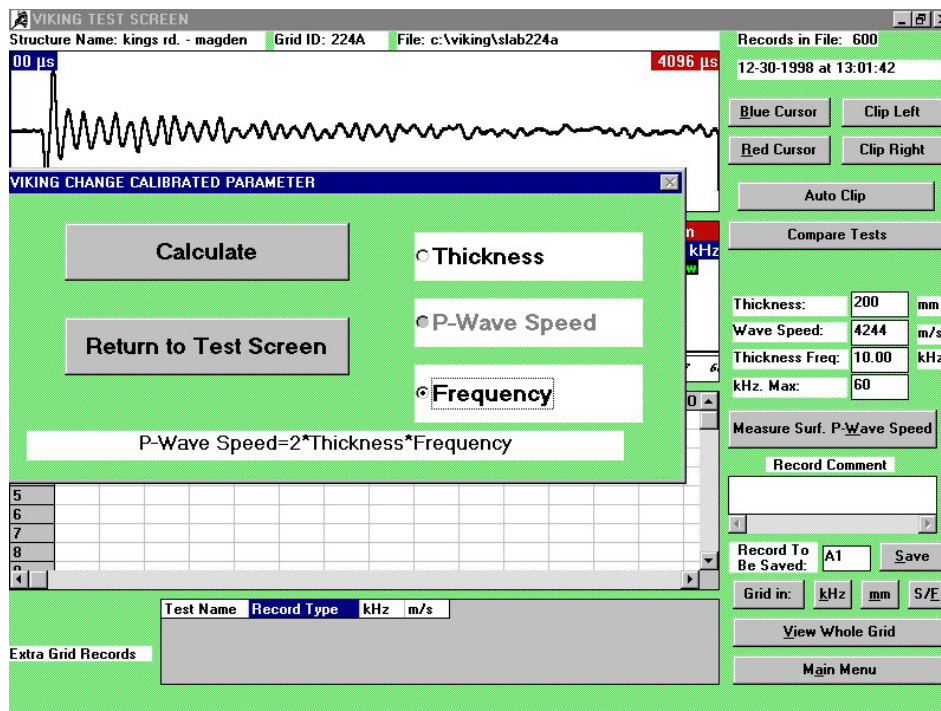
VIKING TEST SCREEN
Structure Name: kings rd. - magden Grid ID: 224A File: c:\viking\slab224a
Records in File: 600
12-30-1998 at 13:01:42
00 µs
4096 µs
Blue Cursor
Clip Left
Red Cursor
Clip Right
Auto Clip
Compare Tests
VIKING CHANGE CALIBRATED PARAMETER
Calculate
Thickness
Return to Test Screen
P-Wave Speed
Frequency
P-Wave Speed=2*Thickness*Frequency
n
kHz
w
Thickness: 200 mm
Wave Speed: 4244 m/s
Thickness Freq: 10.00 kHz
kHz. Max: 60
Measure Surf. P-Wave Speed
Record Comment
5
6
7
8
Record To Be Saved: A1
Save
Grid in: kHz mm S/E
View Whole Grid
Main Menu
Test Name Record Type kHz m/s
Extra Grid Records